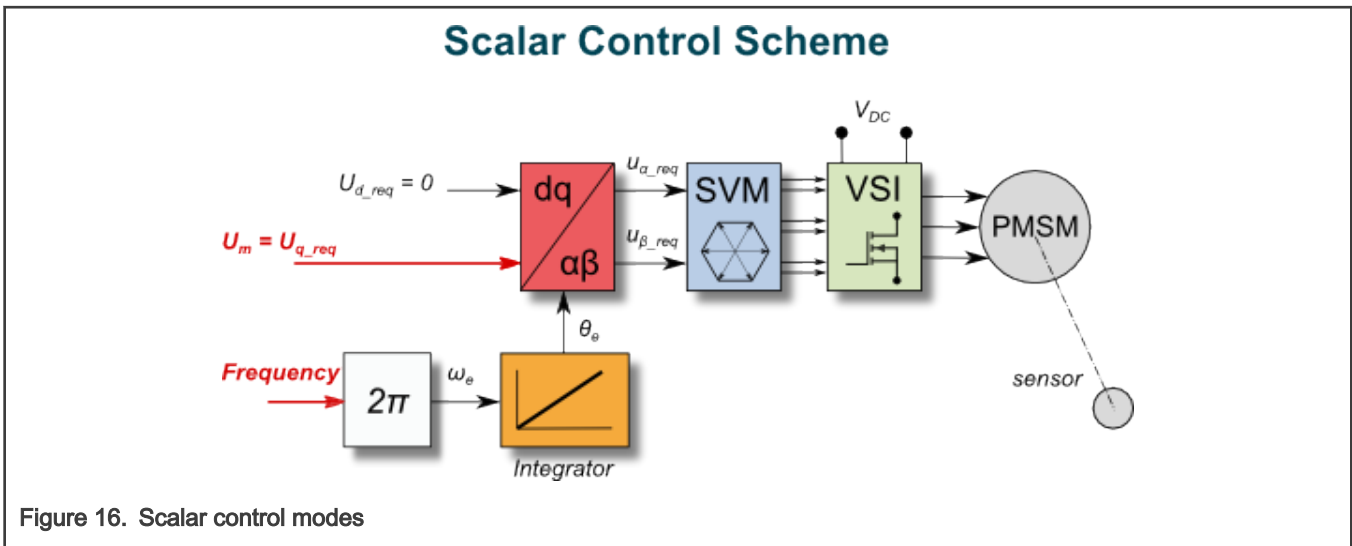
Scalar Control Scheme

$V_{DC}$

$U_{d\_req} = 0$

$U_m = U_{q\_req}$

dq

αβ

$u_{\alpha\_req}$

$u_{\beta\_req}$

SVM

VSI

PMSM

$\theta_e$

Frequency

$2\pi$

$\omega_e$

Integrator

sensor

Figure 16. Scalar control modes